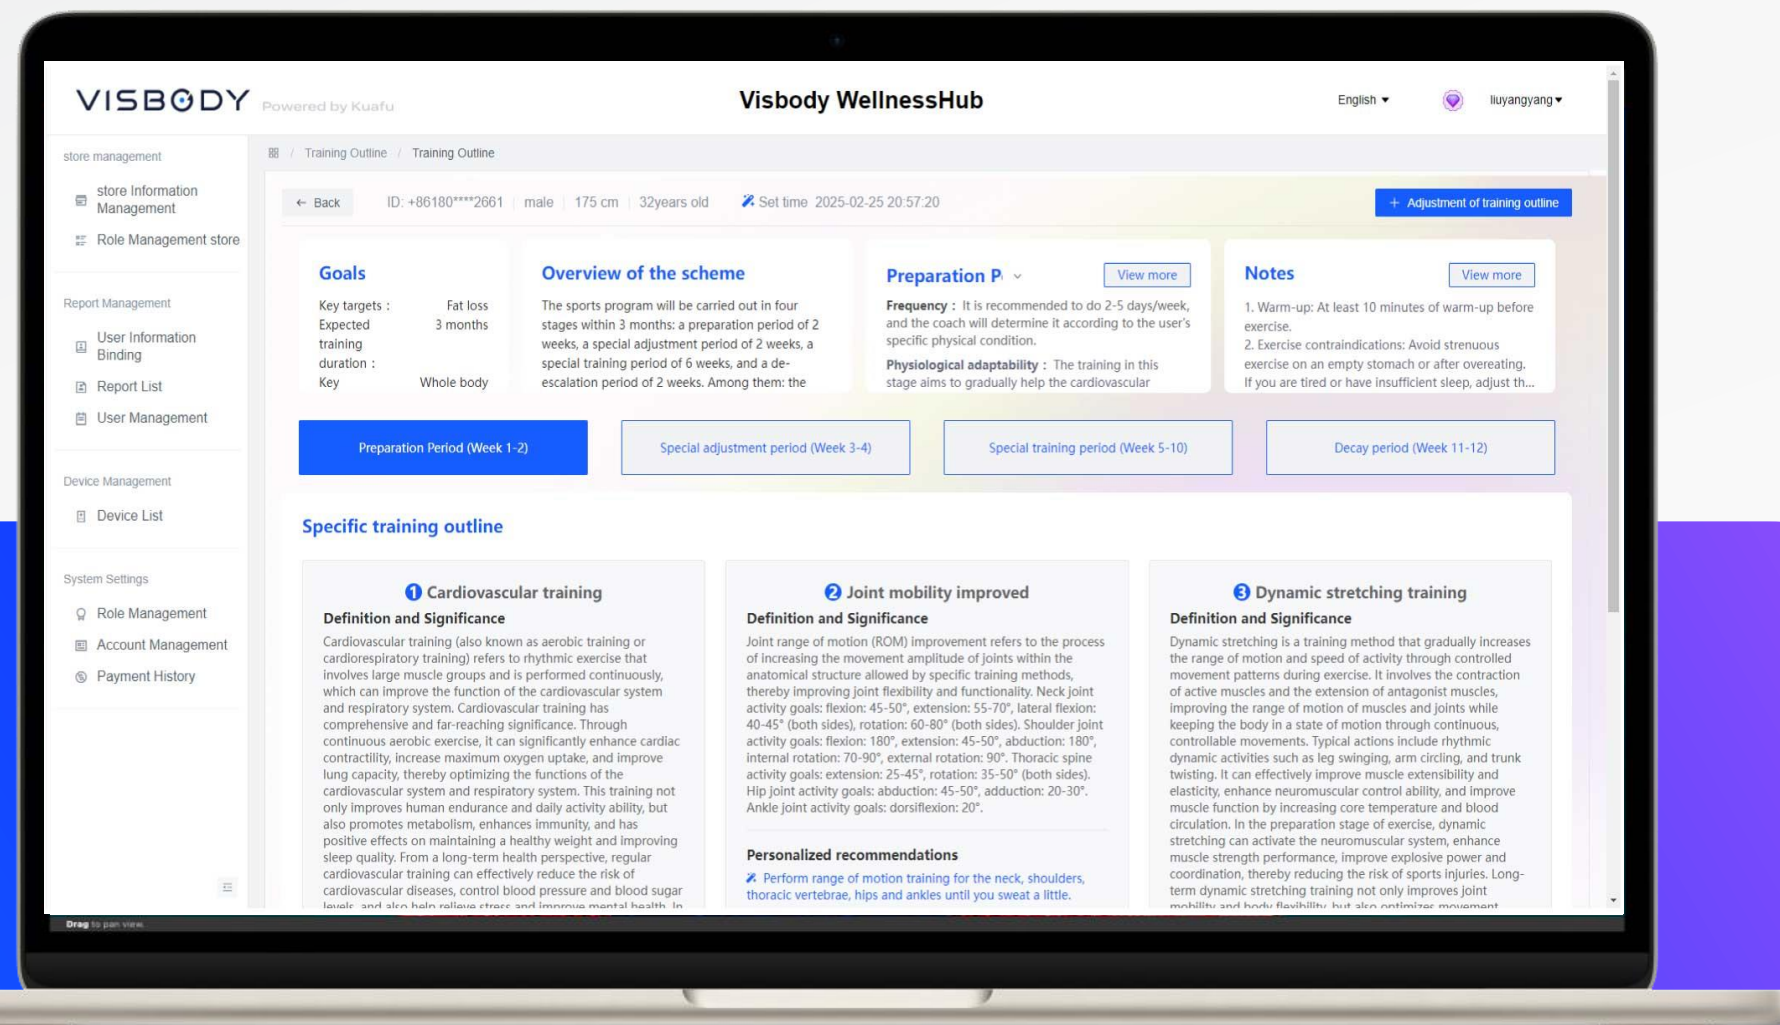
VISBODY Powered by Kuafu

Visbody WellnessHub

English ▾ liuyangyang ▾

store management

store Information Management

Role Management store

Report Management

User Information Binding

Report List

User Management

Device Management

Device List

System Settings

Role Management

Account Management

Payment History

Training Outline / Training Outline

← Back ID: +86180****2661 male 175 cm 32years old Set time 2025-02-25 20:57:20

+ Adjustment of training outline

Goals

Key targets : Fat loss
Expected training duration : 3 months
Key Whole body

Overview of the scheme

The sports program will be carried out in four stages within 3 months: a preparation period of 2 weeks, a special adjustment period of 2 weeks, a special training period of 6 weeks, and a de-escalation period of 2 weeks. Among them: the

Preparation P

View more

Frequency : It is recommended to do 2-5 days/week, and the coach will determine it according to the user's specific physical condition.

Physiological adaptability : The training in this stage aims to gradually help the cardiovascular

Notes

View more

1. Warm-up: At least 10 minutes of warm-up before exercise.
2. Exercise contraindications: Avoid strenuous exercise on an empty stomach or after overeating. If you are tired or have insufficient sleep, adjust th...

Preparation Period (Week 1-2)

Special adjustment period (Week 3-4)

Special training period (Week 5-10)

Decay period (Week 11-12)

Specific training outline

1 Cardiovascular training

Definition and Significance

Cardiovascular training (also known as aerobic training or cardiorespiratory training) refers to rhythmic exercise that involves large muscle groups and is performed continuously, which can improve the function of the cardiovascular system and respiratory system. Cardiovascular training has comprehensive and far-reaching significance. Through continuous aerobic exercise, it can significantly enhance cardiac contractility, increase maximum oxygen uptake, and improve lung capacity, thereby optimizing the functions of the cardiovascular system and respiratory system. This training not only improves human endurance and daily activity ability, but also promotes metabolism, enhances immunity, and has positive effects on maintaining a healthy weight and improving sleep quality. From a long-term health perspective, regular cardiovascular training can effectively reduce the risk of cardiovascular diseases, control blood pressure and blood sugar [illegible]

2 Joint mobility improved

Definition and Significance

Joint range of motion (ROM) improvement refers to the process of increasing the movement amplitude of joints within the anatomical structure allowed by specific training methods, thereby improving joint flexibility and functionality. Neck joint activity goals: flexion: 45-50°, extension: 55-70°, lateral flexion: 40-45° (both sides), rotation: 60-80° (both sides). Shoulder joint activity goals: flexion: 180°, extension: 45-50°, abduction: 180°, internal rotation: 70-90°, external rotation: 90°. Thoracic spine activity goals: extension: 25-45°, rotation: 35-50° (both sides). Hip joint activity goals: abduction: 45-50°, adduction: 20-30°. Ankle joint activity goals: dorsiflexion: 20°.

Personalized recommendations

Perform range of motion training for the neck, shoulders, thoracic vertebrae, hips and ankles until you sweat a little.

3 Dynamic stretching training

Definition and Significance

Dynamic stretching is a training method that gradually increases the range of motion and speed of activity through controlled movement patterns during exercise. It involves the contraction of active muscles and the extension of antagonist muscles, improving the range of motion of muscles and joints while keeping the body in a state of motion through continuous, controllable movements. Typical actions include rhythmic dynamic activities such as leg swinging, arm circling, and trunk twisting. It can effectively improve muscle extensibility and elasticity, enhance neuromuscular control ability, and improve muscle function by increasing core temperature and blood circulation. In the preparation stage of exercise, dynamic stretching can activate the neuromuscular system, enhance muscle strength performance, improve explosive power and coordination, thereby reducing the risk of sports injuries. Long-term dynamic stretching training not only improves joint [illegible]

Drag to pan view.